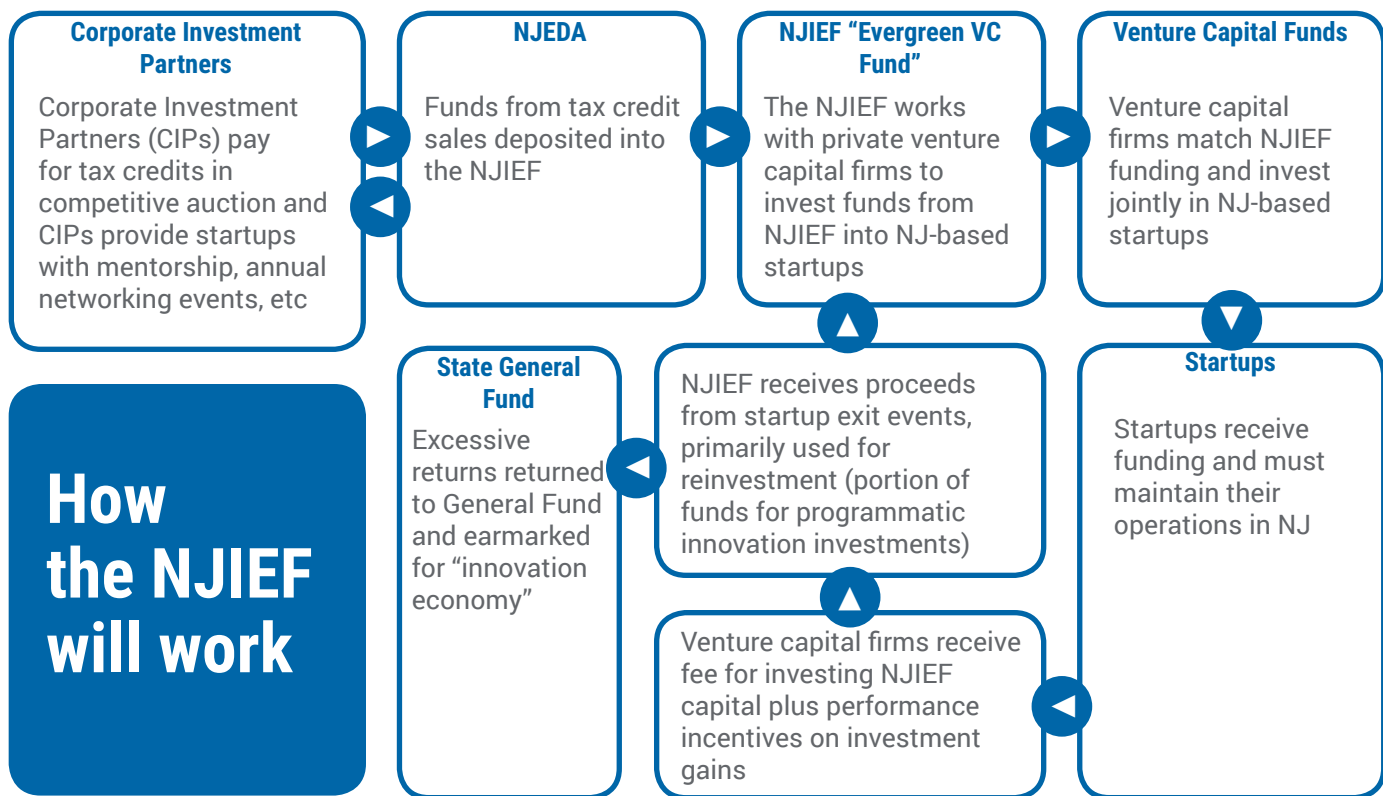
Corporate Investment Partners

Corporate Investment Partners (CIPs) pay for tax credits in competitive auction and CIPs provide startups with mentorship, annual networking events, etc

NJEDA

Funds from tax credit sales deposited into the NJIEF

NJIEF "Evergreen VC Fund"

The NJIEF works with private venture capital firms to invest funds from NJIEF into NJ-based startups

Venture Capital Funds

Venture capital firms match NJIEF funding and invest jointly in NJ-based startups

How the NJIEF will work

State General Fund

Excessive returns returned to General Fund and earmarked for "innovation economy"

NJIEF receives proceeds from startup exit events, primarily used for reinvestment (portion of funds for programmatic innovation investments)

Startups

Startups receive funding and must maintain their operations in NJ

Venture capital firms receive fee for investing NJIEF capital plus performance incentives on investment gains